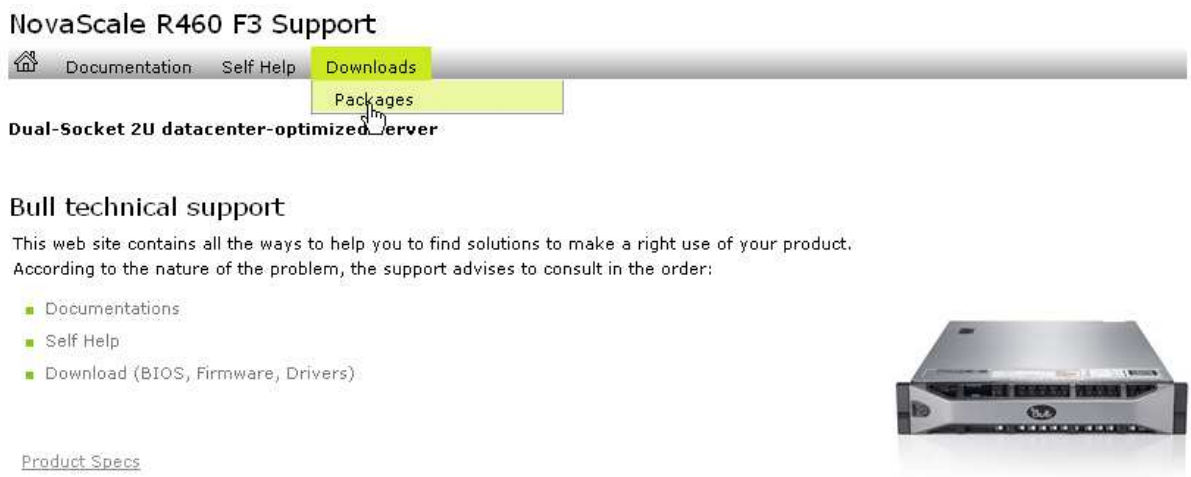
NovaScale R460 F3 Support

Documentation Self Help Downloads

Packages

Dual-Socket 2U datacenter-optimized server

Bull technical support

This web site contains all the ways to help you to find solutions to make a right use of your product. According to the nature of the problem, the support advises to consult in the order:

- Documentations
- Self Help
- Download (BIOS, Firmware, Drivers)

Product Specs